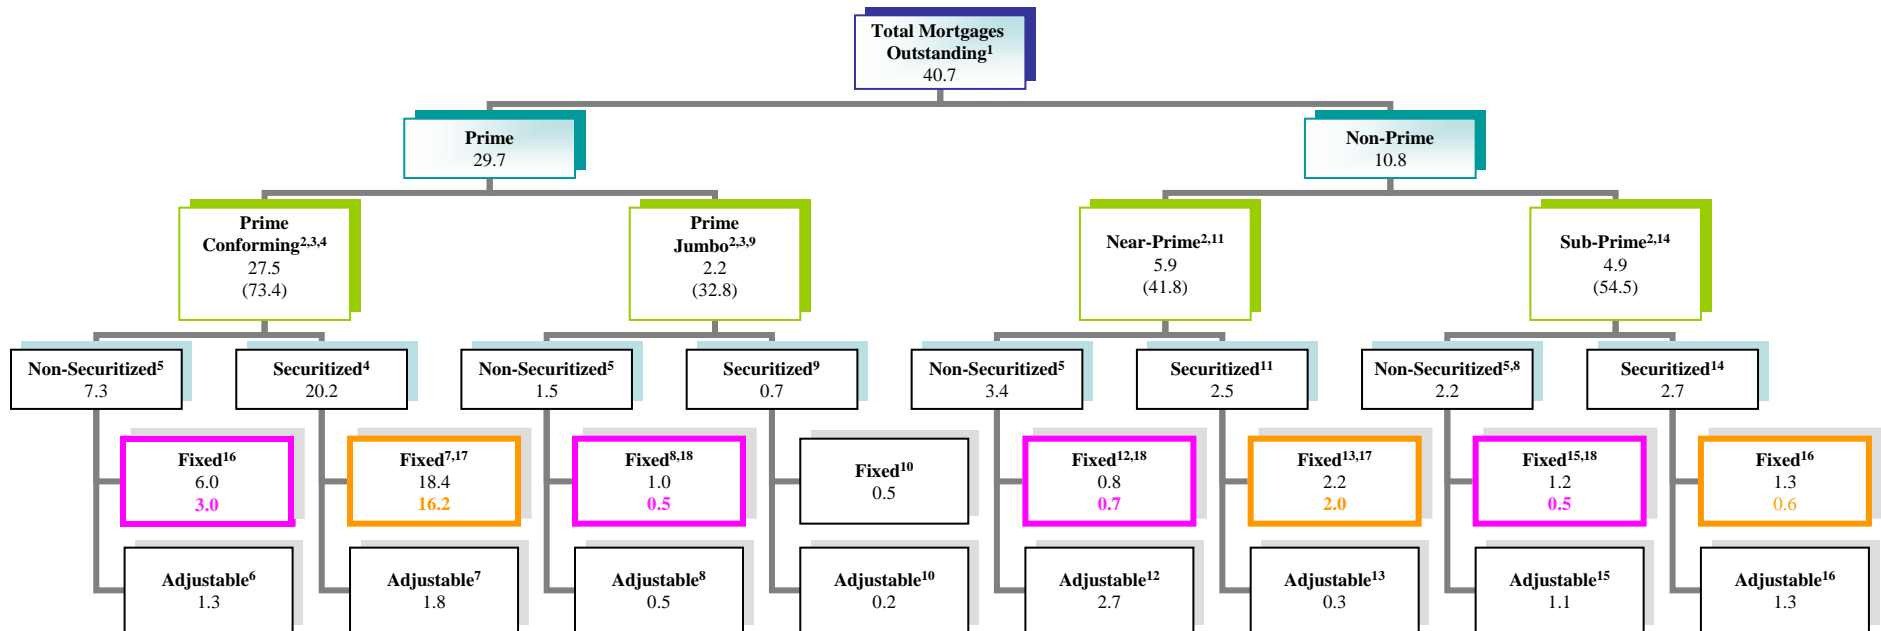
Total Mortgages Outstanding$^{1}$
40.7

Prime
29.7

Non-Prime
10.8

Prime Conforming$^{2,3,4}$
27.5
(73.4)

Prime Jumbo$^{2,3,9}$
2.2
(32.8)

Near-Prime$^{2,11}$
5.9
(41.8)

Sub-Prime$^{2,14}$
4.9
(54.5)

Non-Securitized$^{5}$
7.3

Securitized$^{4}$
20.2

Non-Securitized$^{5}$
1.5

Securitized$^{9}$
0.7

Non-Securitized$^{5}$
3.4

Securitized$^{11}$
2.5

Non-Securitized$^{5,8}$
2.2

Securitized$^{14}$
2.7

Fixed$^{16}$
6.0
3.0

Fixed$^{7,17}$
18.4
16.2

Fixed$^{8,18}$
1.0
0.5

Fixed$^{10}$
0.5

Fixed$^{12,18}$
0.8
0.7

Fixed$^{13,17}$
2.2
2.0

Fixed$^{15,18}$
1.2
0.5

Fixed$^{16}$
1.3
0.6

Adjustable$^{6}$
1.3

Adjustable$^{7}$
1.8

Adjustable$^{8}$
0.5

Adjustable$^{10}$
0.2

Adjustable$^{12}$
2.7

Adjustable$^{13}$
0.3

Adjustable$^{15}$
1.1

Adjustable$^{16}$
1.3